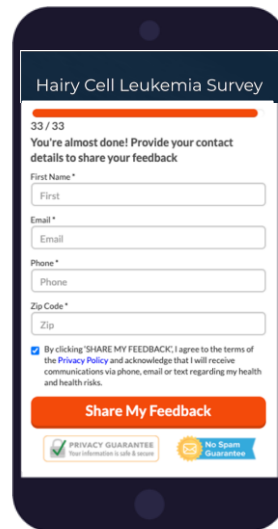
Hairy Cell Leukemia Survey

33 / 33

You're almost done! Provide your contact details to share your feedback

First Name *

First

Email *

Email

Phone *

Phone

Zip Code *

Zip

By clicking 'SHARE MY FEEDBACK', I agree to the terms of the Privacy Policy and acknowledge that I will receive communications via phone, email or text regarding my health and health risks.

Share My Feedback

PRIVACY GUARANTEE
Your information is safe & secure

No Spam Guarantee